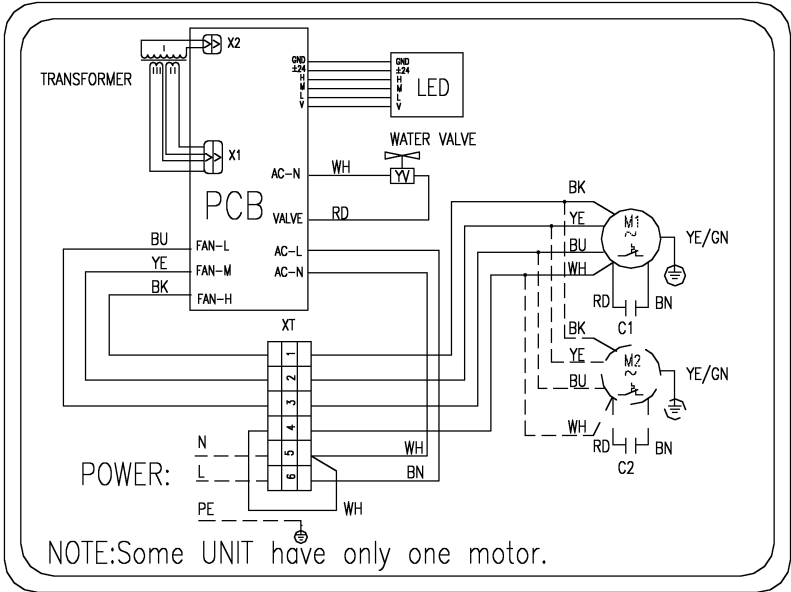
X2
TRANSFORMER
GND
±24
H
M
L
V
GND
±24
H
M
L
V
LED
X1
WATER VALVE
AC-N
WH
YV
PCB
VALVE
RD
BK
YE
M1
YE/GN
BU
FAN-L
AC-L
BU
YE
FAN-M
AC-N
WH
BK
FAN-H
RD
BN
C1
XT
BK
1
YE
M2
YE/GN
2
BU
3
4
WH
N
5
WH
RD
BN
POWER:
L
6
BN
C2
PE
WH
NOTE:Some UNIT have only one motor.